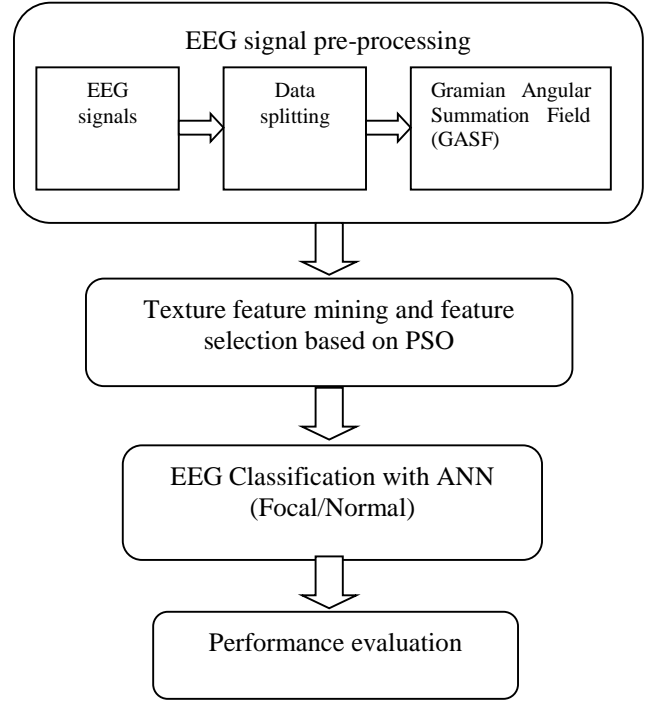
EEG signal pre-processing

EEG signals

Data splitting

Gramian Angular Summation Field (GASF)

Texture feature mining and feature selection based on PSO

EEG Classification with ANN (Focal/Normal)

Performance evaluation